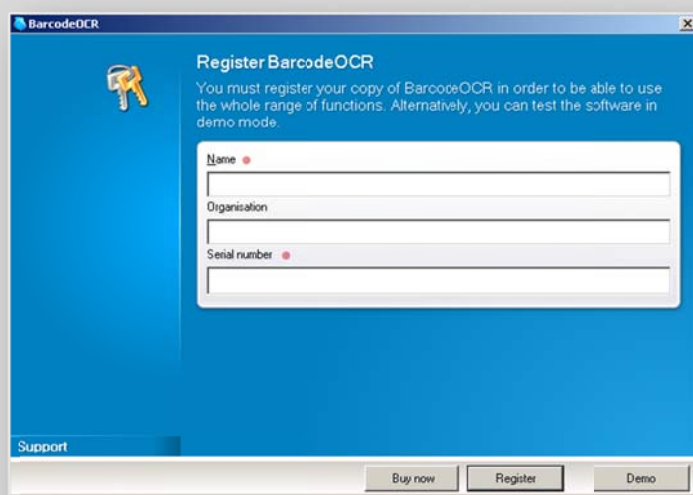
BarcodeOCR

Register BarcodeOCR

You must register your copy of BarcodeOCR in order to be able to use the whole range of functions. Alternatively, you can test the software in demo mode.

Name

Organisation

Serial number

Support

Buy now

Register

Demo